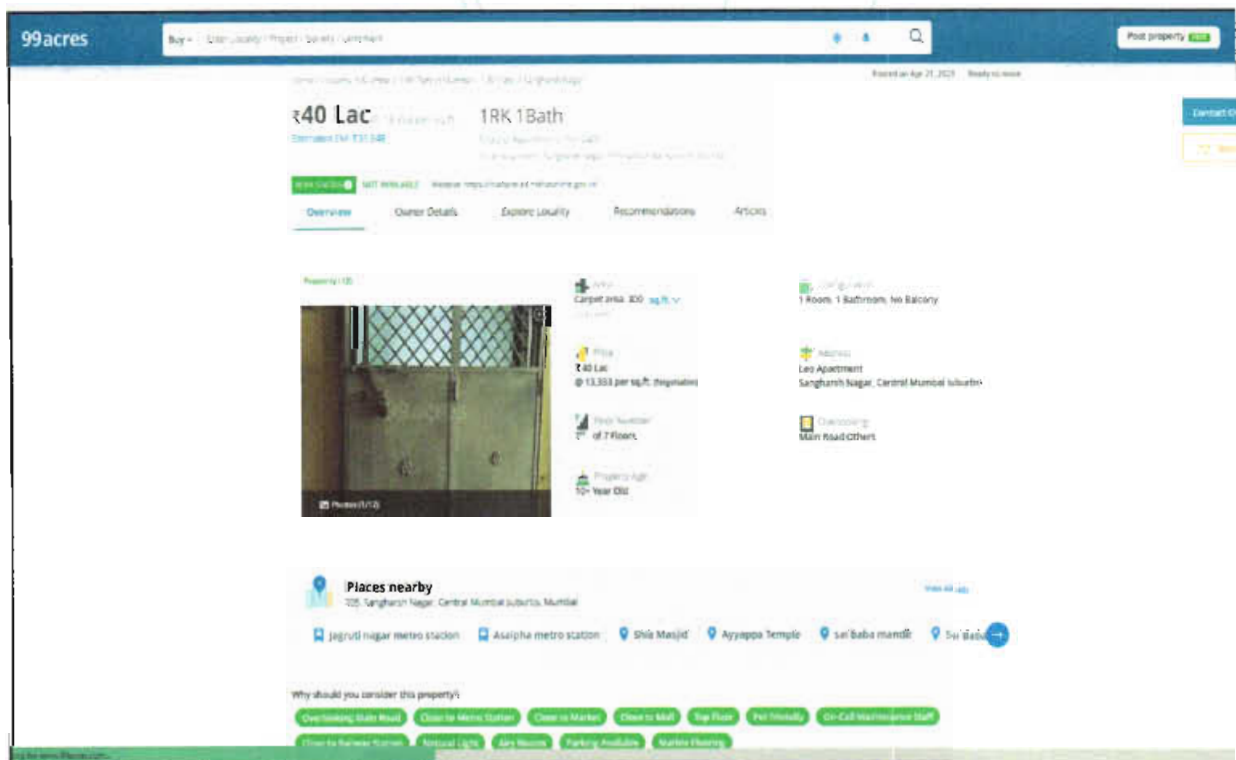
99acres

Buy Enter Locality / Project / Society / Landmark

Post property FREE

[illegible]

Posted on Apr 21, 2023 Ready to move

₹40 Lac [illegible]

1RK 1Bath

Estimated EMI ₹31,348

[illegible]

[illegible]

RERA STATUS NOT AVAILABLE Website: https://maharera.mahaonline.gov.in

Overview Owner Details Explore Locality Recommendations Articles

Contact Owner

Property 1/35

Photos (1/12)

Area
Carpet area: 300 sq.ft.

Configuration
1 Room, 1 Bathroom, No Balcony

Price
₹40 Lac
@ 13,333 per sq.ft. (Negotiable)

Address
Leo Apartment
Sangharsh Nagar, Central Mumbai suburbs

Floor Number
1st of 7 Floors

Overlooking
Main Road,Others

Property Age
10+ Year Old

Places nearby
105, Sangharsh Nagar, Central Mumbai suburbs, Mumbai

View All

Jagruti nagar metro station Asalpha metro station Shia Masjid Ayyappa Temple Sai Baba mandir Sai Baba

Why should you consider this property?

Overlooking Main Road Close to Metro Station Close to Market Close to Mall Top Floor Pet Friendly On-Call Maintenance Staff Close to Railway Station Natural Light Airy Rooms Parking Available Marble Flooring

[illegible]